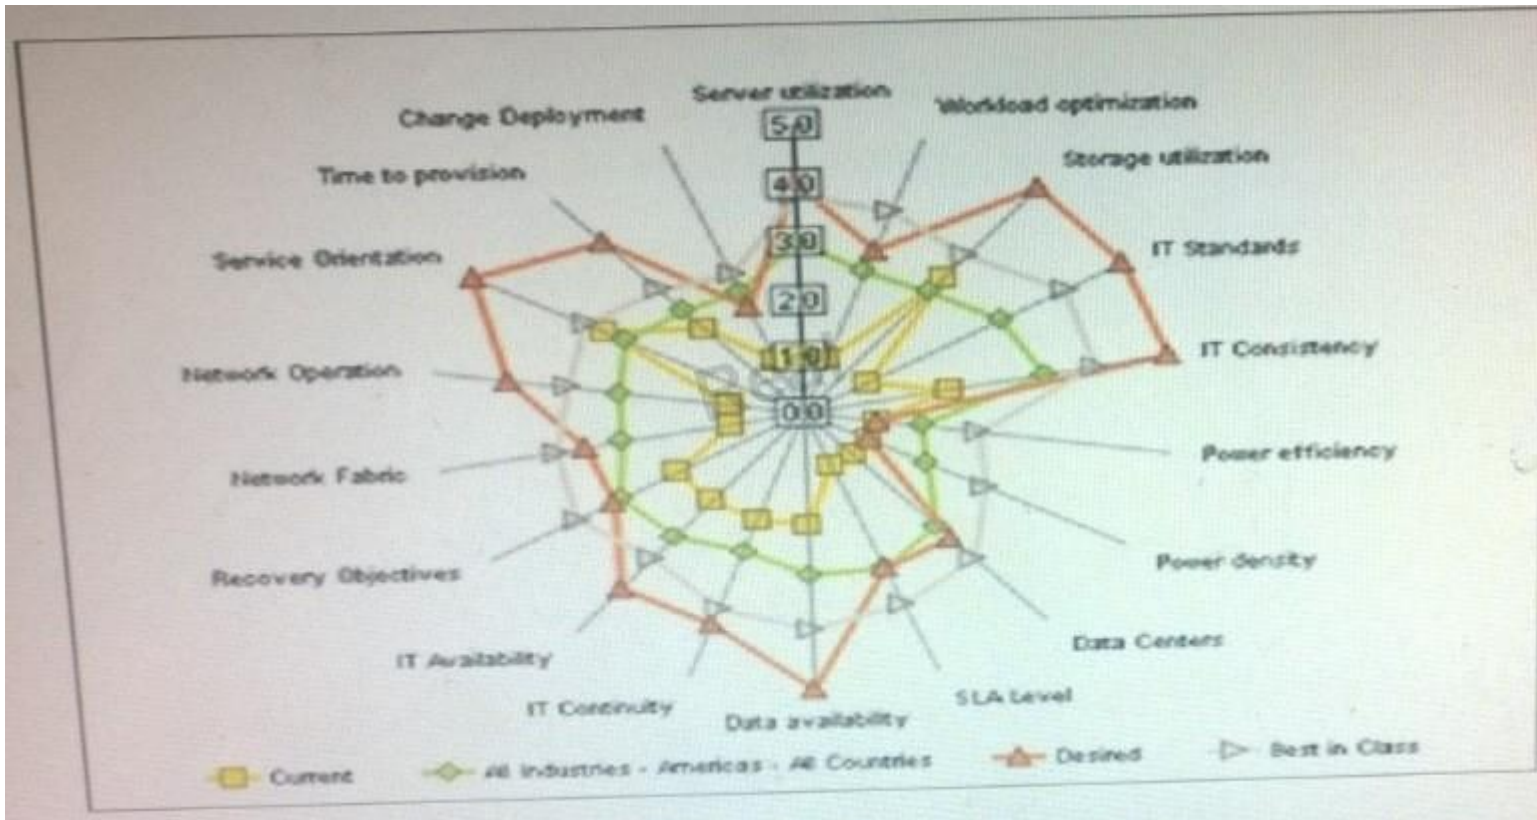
Server utilization
Workload optimization
Storage utilization
IT Standards
IT Consistency
Power efficiency
Power density
Data Centers
SLA Level
Data availability
IT Continuity
IT Availability
Recovery Objectives
Network Fabric
Network Operation
Service Orientation
Time to provision
Change Deployment

5.0
4.0
3.0
2.0
1.0
0.0

Current
All Industries - Americas - All Countries
Desired
Best in Class